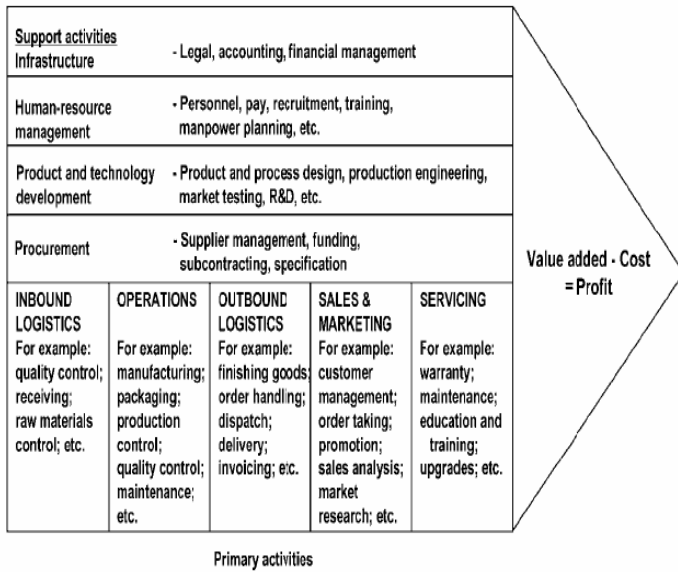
Support activities
Infrastructure - Legal, accounting, financial management

Human-resource management - Personnel, pay, recruitment, training, manpower planning, etc.

Product and technology development - Product and process design, production engineering, market testing, R&D, etc.

Procurement - Supplier management, funding, subcontracting, specification

Value added - Cost = Profit

| INBOUND LOGISTICS | OPERATIONS | OUTBOUND LOGISTICS | SALES & MARKETING | SERVICING |
|---|---|---|---|---|
| For example: quality control; receiving; raw materials control; etc. | For example: manufacturing; packaging; production control; quality control; maintenance; etc. | For example: finishing goods; order handling; dispatch; delivery; invoicing; etc. | For example: customer management; order taking; promotion; sales analysis; market research; etc. | For example: warranty; maintenance; education and training; upgrades; etc. |

Primary activities